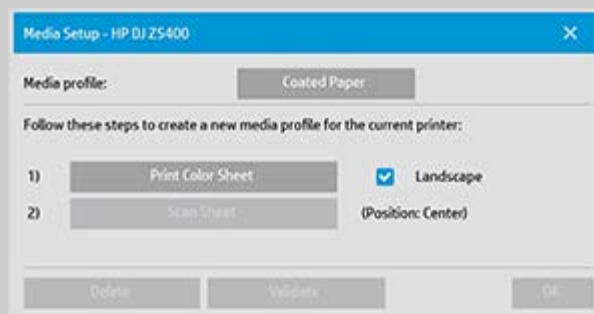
Media Setup - HP DJ Z5400

×

Media profile:

Coated Paper

Follow these steps to create a new media profile for the current printer:

1)

Print Color Sheet

Landscape

2)

Scan Sheet

(Position: Center)

Delete

Validate

OK